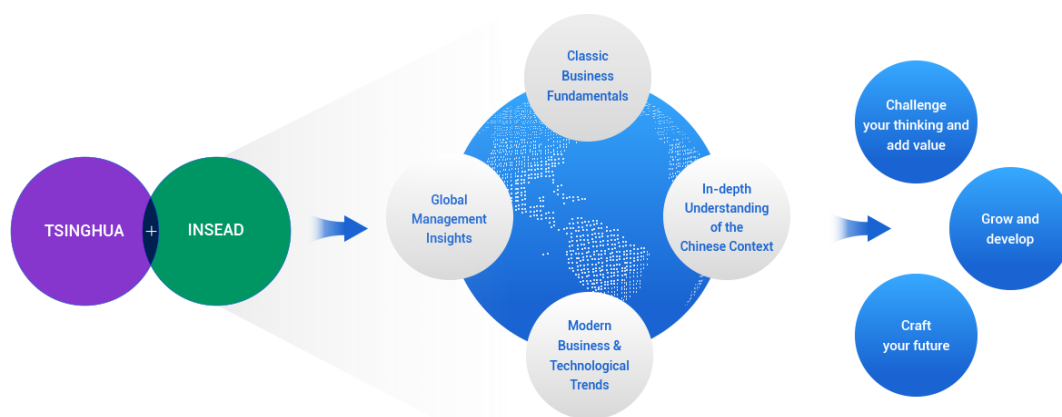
TSINGHUA + INSEAD

Classic Business Fundamentals

Global Management Insights

In-depth Understanding of the Chinese Context

Modern Business & Technological Trends

Challenge your thinking and add value

Grow and develop

Craft your future